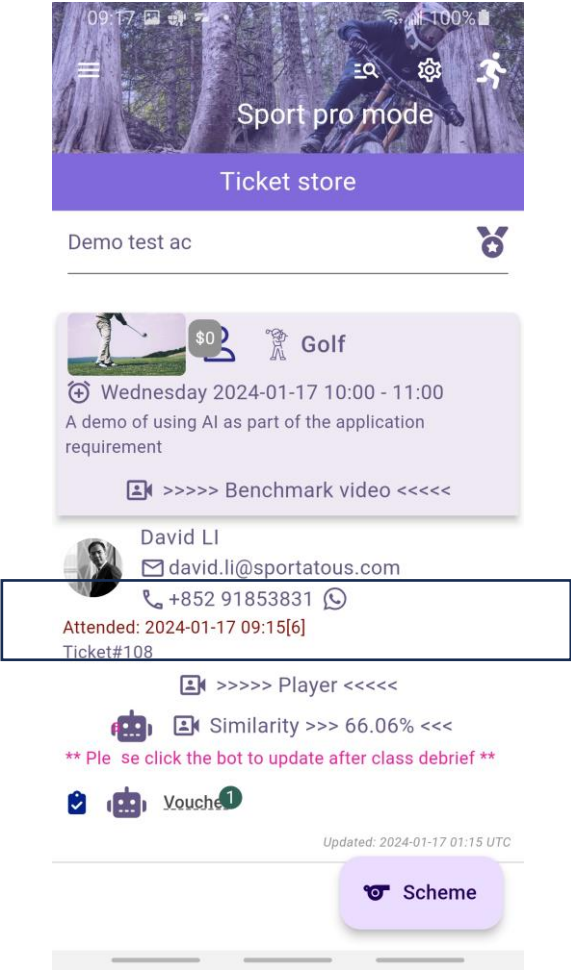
09:17 100%

Sport pro mode

Ticket store

Demo test ac

$0 Golf

Wednesday 2024-01-17 10:00 - 11:00

A demo of using AI as part of the application requirement

>>>>> Benchmark video <<<<<

David LI

david.li@sportatous.com

+852 91853831

Attended: 2024-01-17 09:15[6]

Ticket#108

>>>>> Player <<<<<

Similarity >>> 66.06% <<<

** Ple se click the bot to update after class debrief **

Vouche 1

Updated: 2024-01-17 01:15 UTC

Scheme